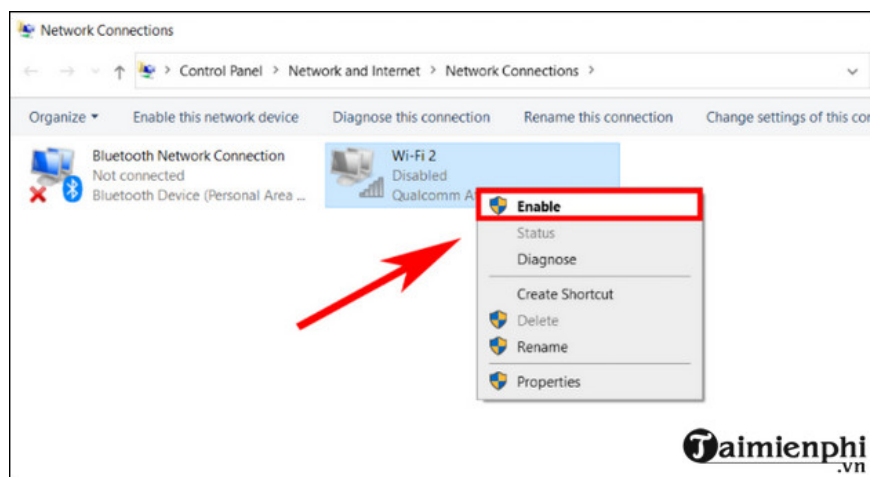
Network Connections

Control Panel > Network and Internet > Network Connections >

Organize ▾ Enable this network device Diagnose this connection Rename this connection Change settings of this co

Bluetooth Network Connection
Not connected
Bluetooth Device (Personal Area ...

Wi-Fi 2
Disabled
Qualcomm A

Enable
Status
Diagnose
Create Shortcut
Delete
Rename
Properties

Taimienphi
.vn